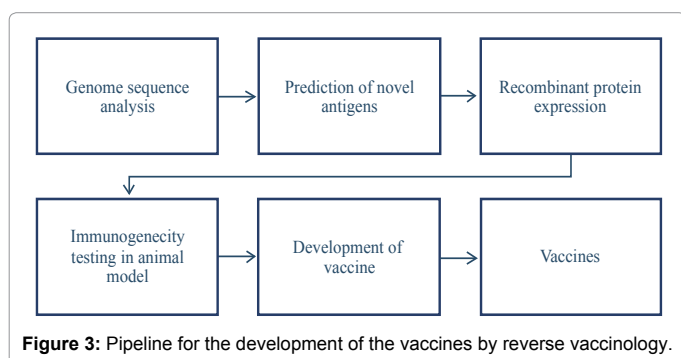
Genome sequence analysis

Prediction of novel antigens

Recombinant protein expression

Immunogenecity testing in animal model

Development of vaccine

Vaccines

**Figure 3:** Pipeline for the development of the vaccines by reverse vaccinology.